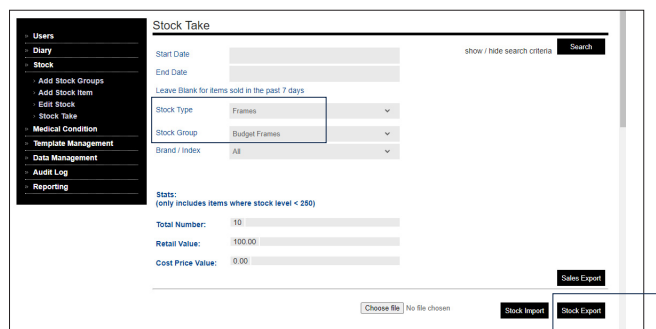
Users
Diary
Stock
Add Stock Groups
Add Stock Item
Edit Stock
Stock Take
Medical Condition
Template Management
Data Management
Audit Log
Reporting

Stock Take

Start Date
End Date
show / hide search criteria
Search
Leave Blank for items sold in the past 7 days
Stock Type
Frames
Stock Group
Budget Frames
Brand / Index
All

Stats:
(only includes items where stock level < 250)
Total Number:
10
Retail Value:
100.00
Cost Price Value:
0.00
Sales Export
Choose file No file chosen
Stock Import
Stock Export